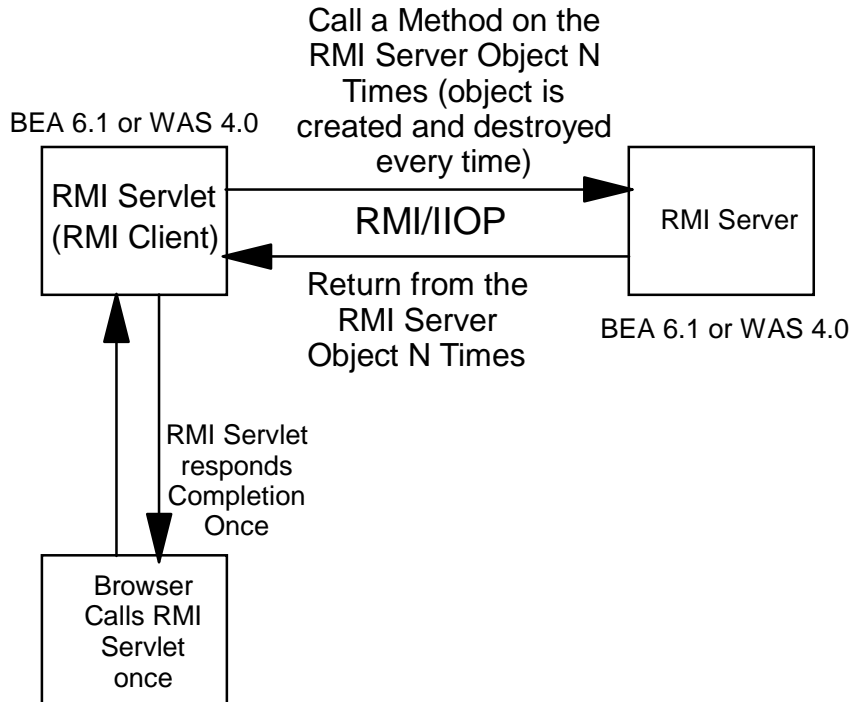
Call a Method on the RMI Server Object N Times (object is created and destroyed every time)

BEA 6.1 or WAS 4.0

RMI Servlet (RMI Client)

RMI/IIOP

RMI Server

Return from the RMI Server Object N Times

BEA 6.1 or WAS 4.0

RMI Servlet responds Completion Once

Browser Calls RMI Servlet once